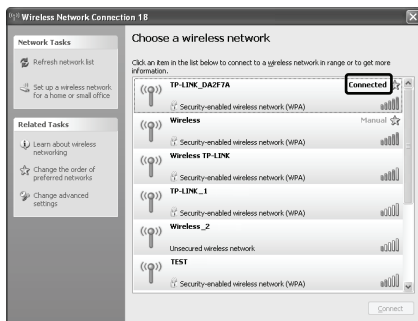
Wireless Network Connection 18

Network Tasks

Refresh network list

Set up a wireless network for a home or small office

Related Tasks

Learn about wireless networking

Change the order of preferred networks

Change advanced settings

Choose a wireless network

Click an item in the list below to connect to a wireless network in range or to get more information.

TP-LINK_DA2F7A
Connected
Security-enabled wireless network (WPA)

Wireless
Manual
Security-enabled wireless network (WPA)

Wireless TP-LINK
Security-enabled wireless network (WPA)

TP-LINK_1
Security-enabled wireless network (WPA)

Wireless_2
Unsecured wireless network

TEST
Security-enabled wireless network (WPA)

Connect